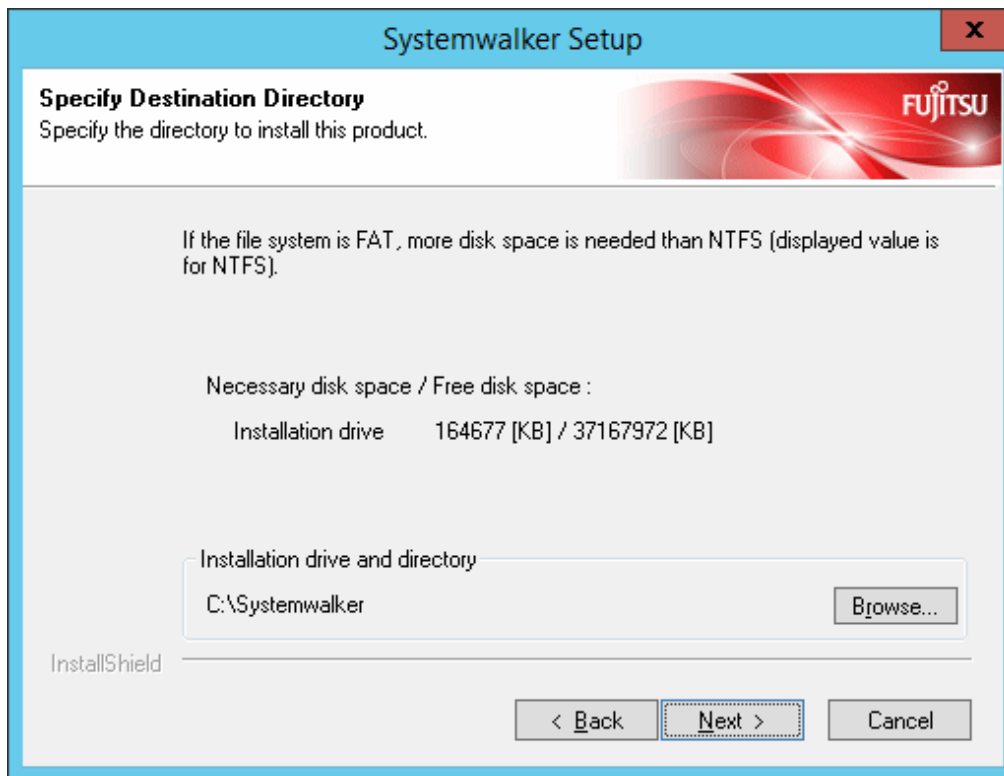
Systemwalker Setup

x

Specify Destination Directory
Specify the directory to install this product.

FUJITSU

If the file system is FAT, more disk space is needed than NTFS (displayed value is for NTFS).

Necessary disk space / Free disk space :

Installation drive 164677 [KB] / 37167972 [KB]

Installation drive and directory

C:\Systemwalker

Browse...

InstallShield

< Back

Next >

Cancel